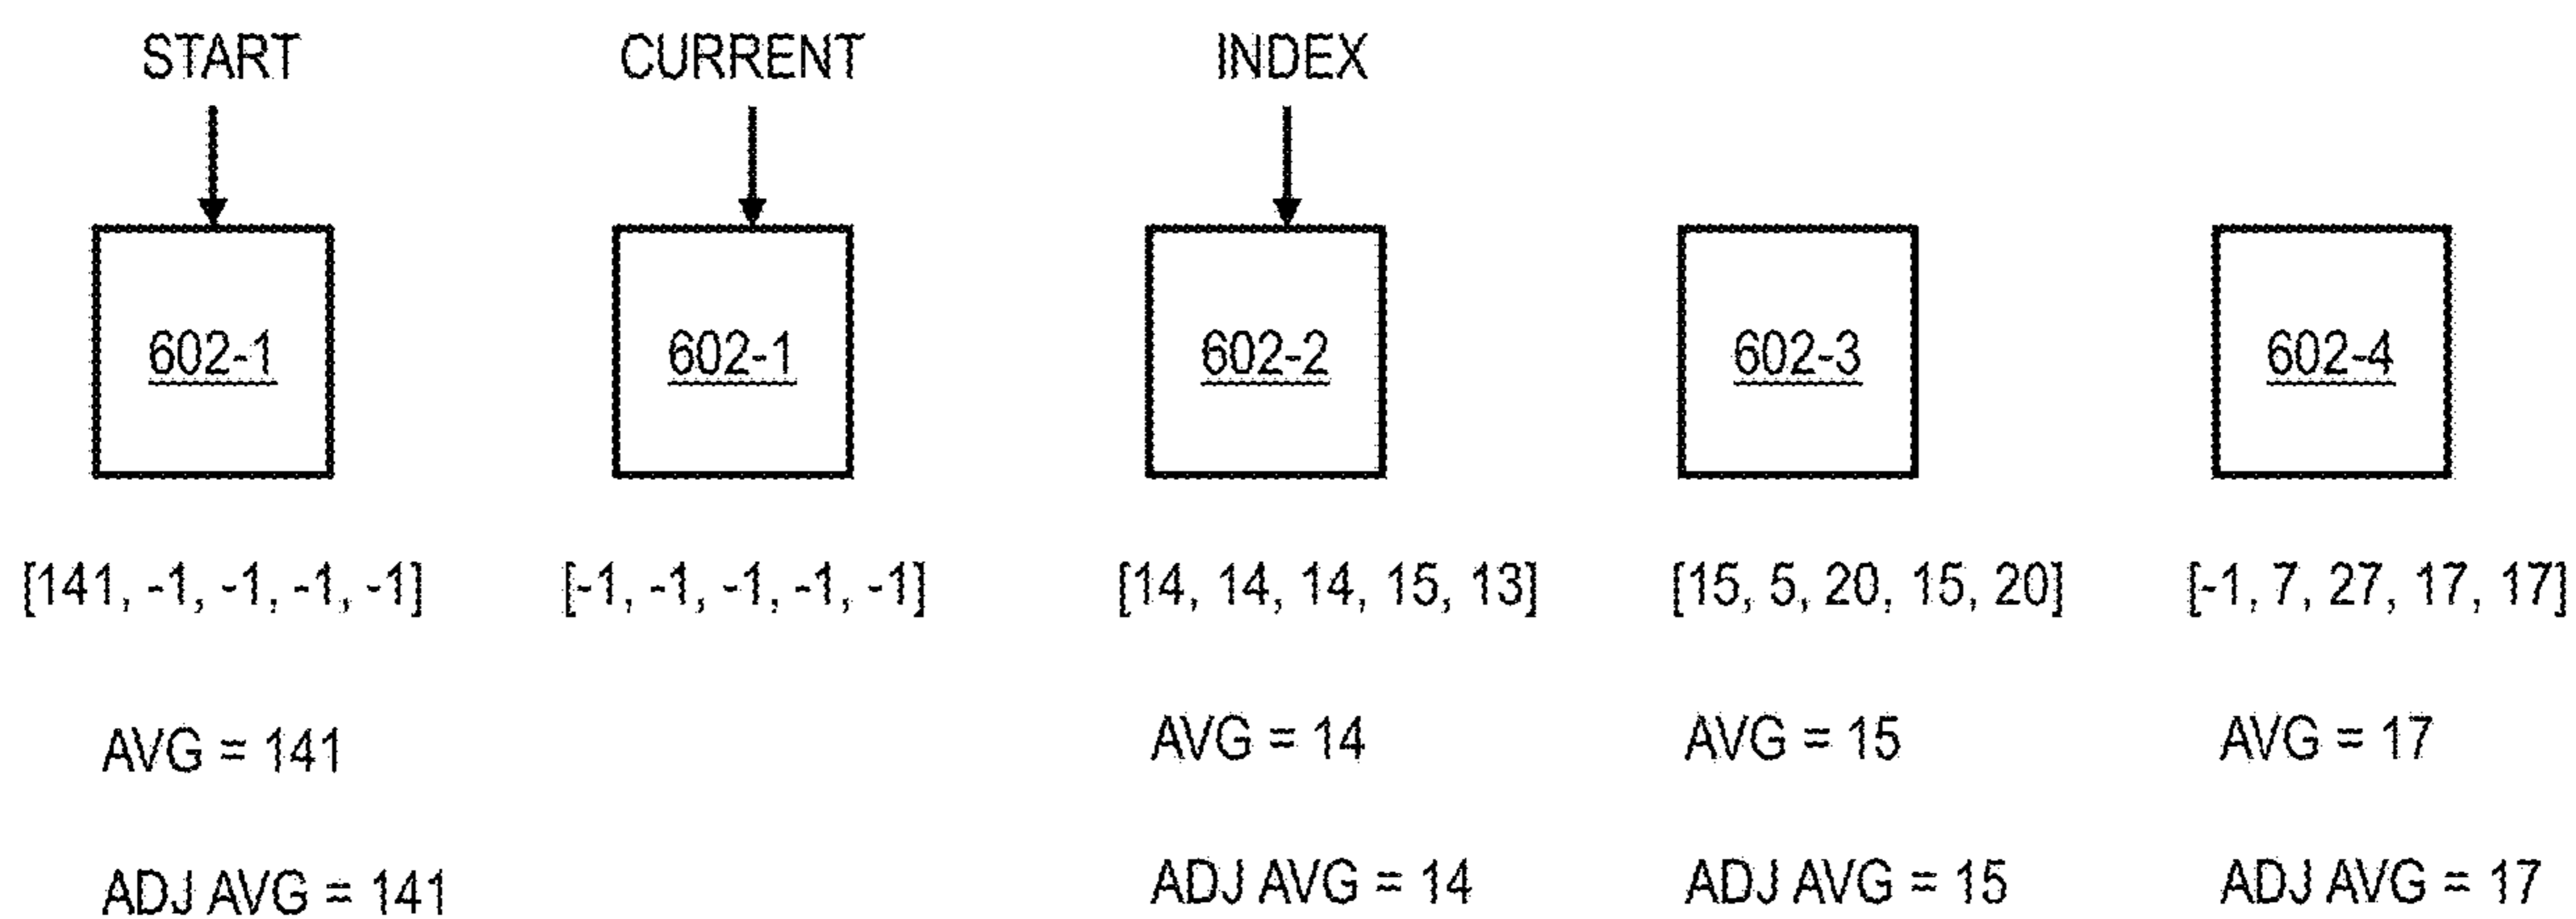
START

CURRENT

INDEX

602-1

602-1

602-2

602-3

602-4

[141, -1, -1, -1, -1]

[-1, -1, -1, -1, -1]

[14, 14, 14, 15, 13]

[15, 5, 20, 15, 20]

[-1, 7, 27, 17, 17]

AVG = 141

ADJ AVG = 141

AVG = 14

ADJ AVG = 14

AVG = 15

ADJ AVG = 15

AVG = 17

ADJ AVG = 17